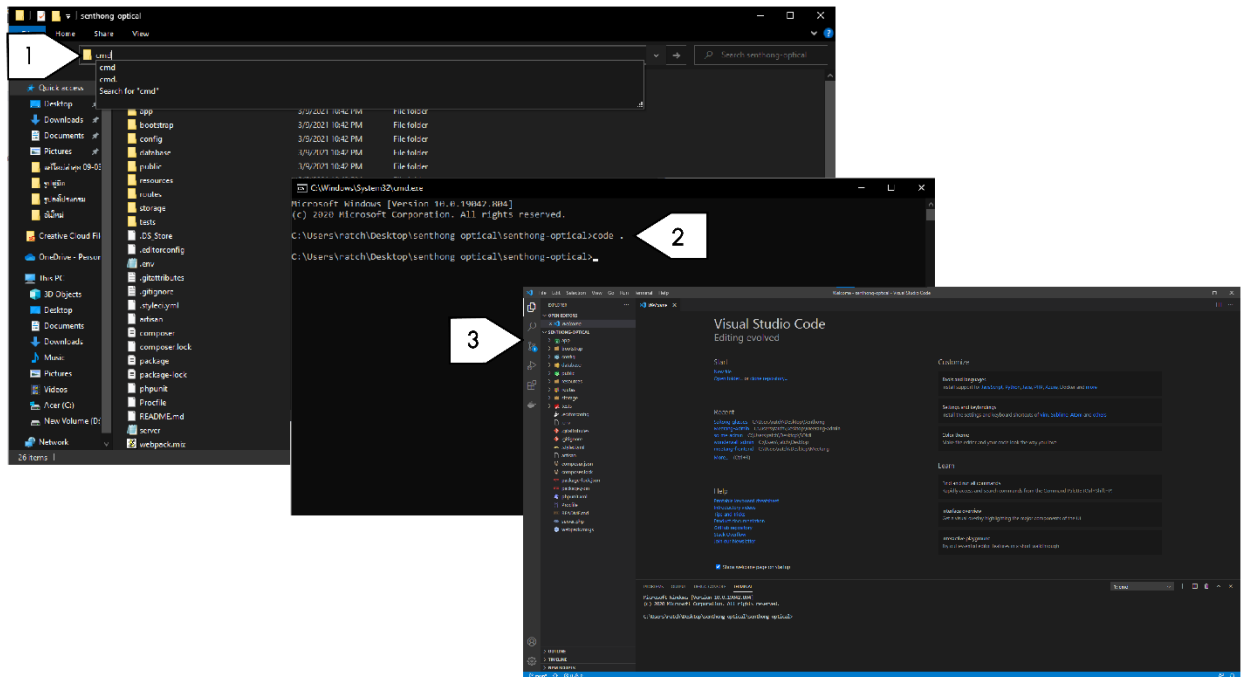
senthong optical

Home Share View

1

cmd

cmd
cmd.
Search for "cmd"

Search senthong-optical

Quick access
Desktop
Downloads
Documents
Pictures
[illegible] 09-03
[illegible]
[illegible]
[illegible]
Creative Cloud Fil
OneDrive - Person
This PC
3D Objects
Desktop
Documents
Downloads
Music
Pictures
Videos
Acer (C:)
New Volume (D:)
Network

26 items

app 3/9/2021 10:42 PM File folder
bootstrap 3/9/2021 10:42 PM File folder
config 3/9/2021 10:42 PM File folder
database 3/9/2021 10:42 PM File folder
public 3/9/2021 10:42 PM File folder
resources
routes
storage
tests
.DS Store
.editorconfig
.env
.gitattributes
.gitignore
.styleci.yml
artisan
composer
composer.lock
package
package-lock
phpunit
Procfile
README.md
server
webpack.mix

C:\Windows\System32\cmd.exe

Microsoft Windows [Version 10.0.19042.804]
(c) 2020 Microsoft Corporation. All rights reserved.

C:\Users\ratch\Desktop\senthong optical\senthong-optical>code .

2

C:\Users\ratch\Desktop\senthong optical\senthong-optical>_

3

Welcome - senthong-optical - Visual Studio Code

EXPLORER
OPEN EDITORS
SENTHONG-OPTICAL

Welcome

Visual Studio Code
Editing evolved

Start
Recent
Help
Customize
Learn

Show welcome page on startup

TERMINAL

Microsoft Windows [Version 10.0.19042.804]
(c) 2020 Microsoft Corporation. All rights reserved.

C:\Users\ratch\Desktop\senthong optical\senthong-optical>

OUTLINE
TIMELINE